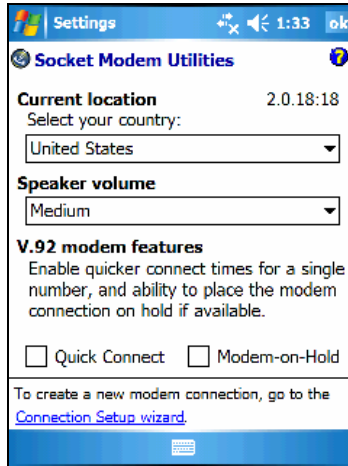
Settings 1:33 ok

Socket Modem Utilities

Current location 2.0.18:18
Select your country:

United States

Speaker volume

Medium

V.92 modem features
Enable quicker connect times for a single number, and ability to place the modem connection on hold if available.

Quick Connect Modem-on-Hold

To create a new modem connection, go to the Connection Setup wizard.